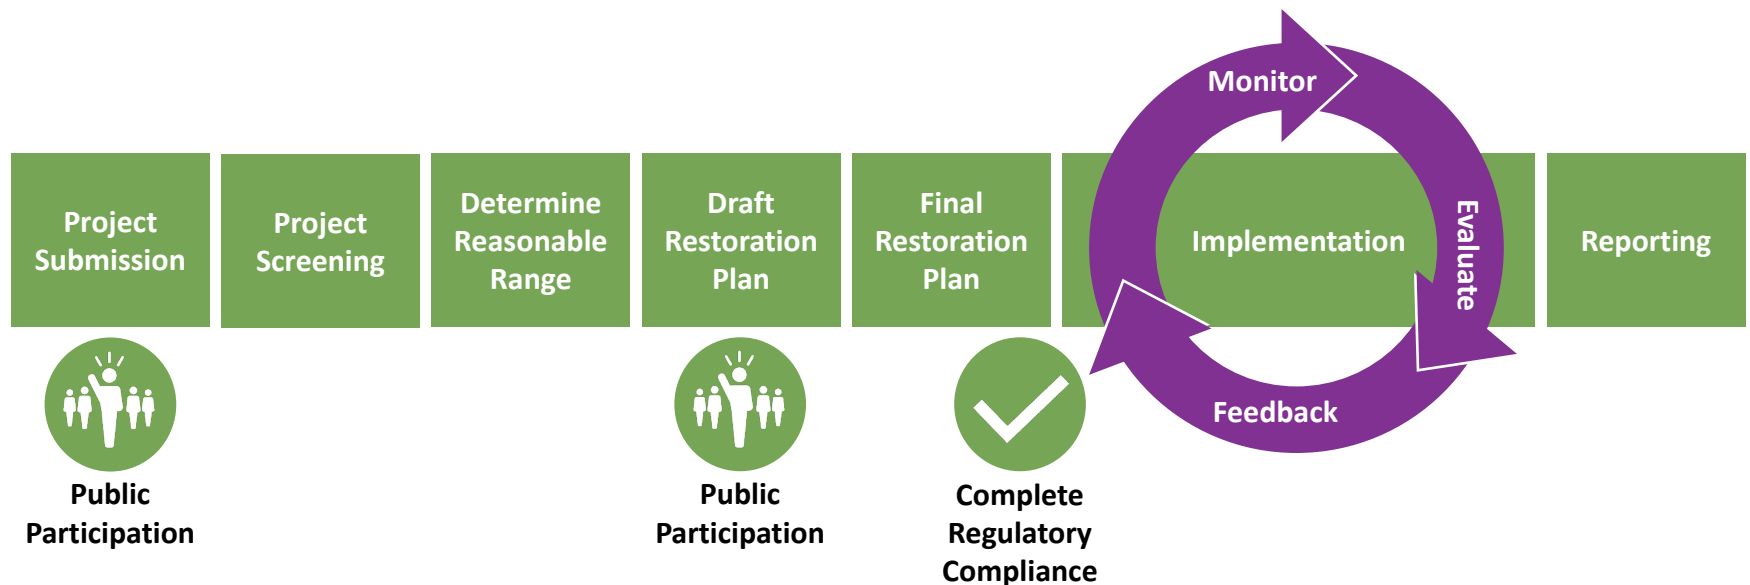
Project Submission

Project Screening

Determine Reasonable Range

Draft Restoration Plan

Final Restoration Plan

Monitor

Implementation

Evaluate

Feedback

Reporting

Public Participation

Public Participation

Complete Regulatory Compliance